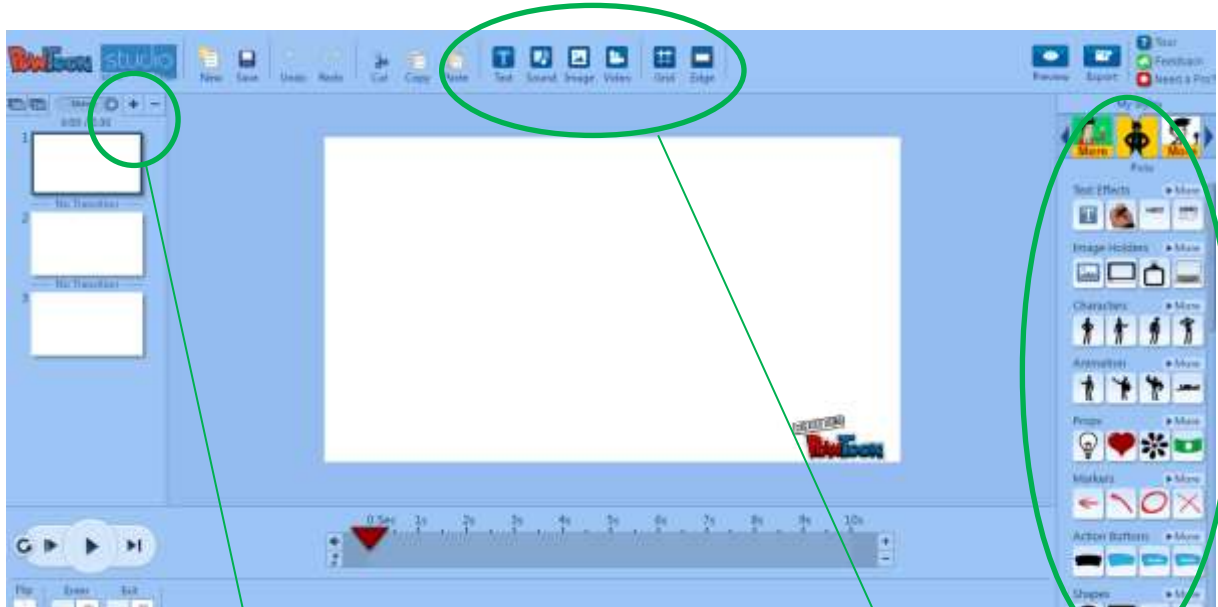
PowToon studio

New Save Undo Redo Cut Copy Paste Text Sound Image Video Grid Edge

Preview Export Tour Feedback Need a Pro?

My Styles

Store Store

Pots

0:00 / 0:00

1

No Transition

2

No Transition

3

Text Effects ▸ More

Image Holders ▸ More

Characters ▸ More

Animation ▸ More

Props ▸ More

Markers ▸ More

Action Buttons ▸ More

Shapes ▸ More

PowToon

0 Sec 1s 2s 3s 4s 5s 6s 7s 8s 9s 10s

Flip Enter Exit